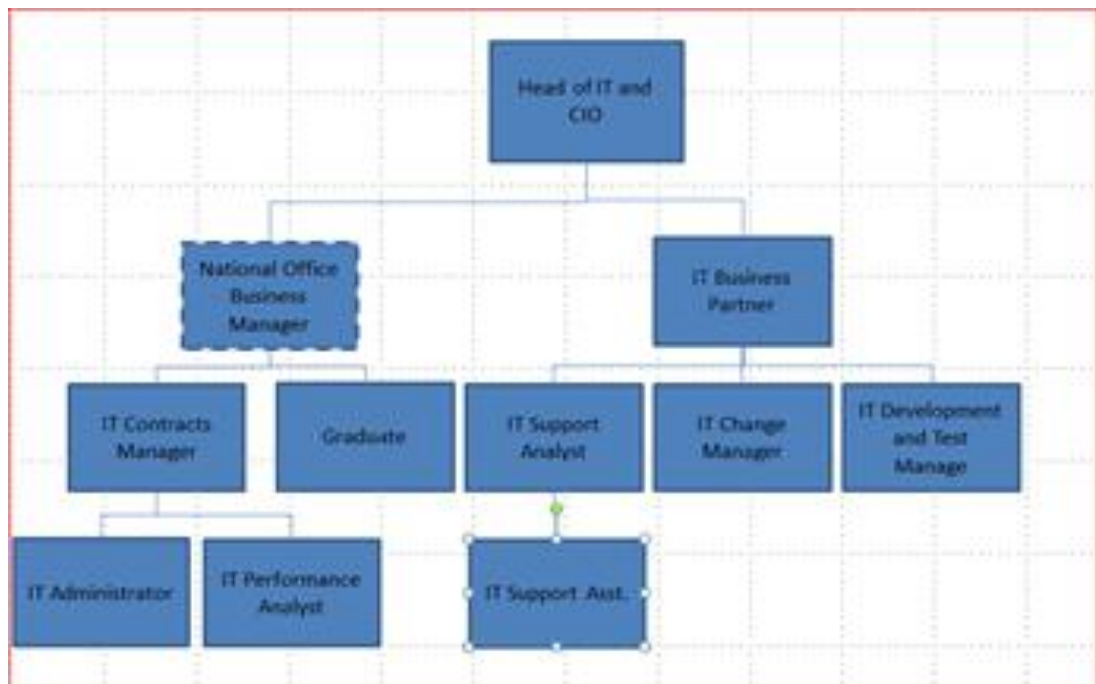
Head of IT and CIO

National Office Business Manager

IT Business Partner

IT Contracts Manager

Graduate

IT Support Analyst

IT Change Manager

IT Development and Test Manage

IT Administrator

IT Performance Analyst

IT Support. Asst.